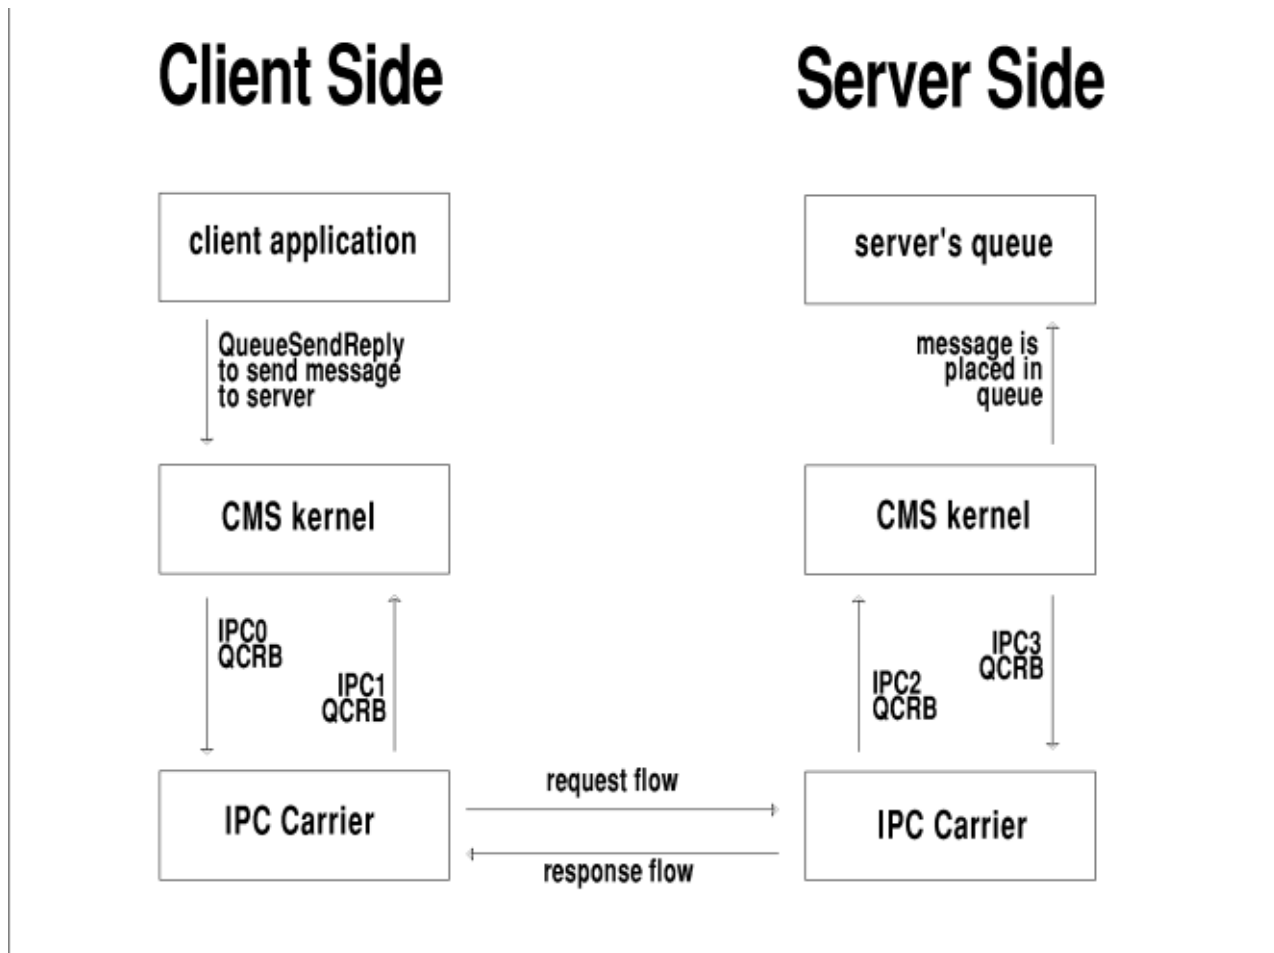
Client Side

Server Side

client application

server's queue

QueueSendReply to send message to server

message is placed in queue

CMS kernel

CMS kernel

IPC0 QCRB

IPC1 QCRB

IPC2 QCRB

IPC3 QCRB

IPC Carrier

request flow

response flow

IPC Carrier